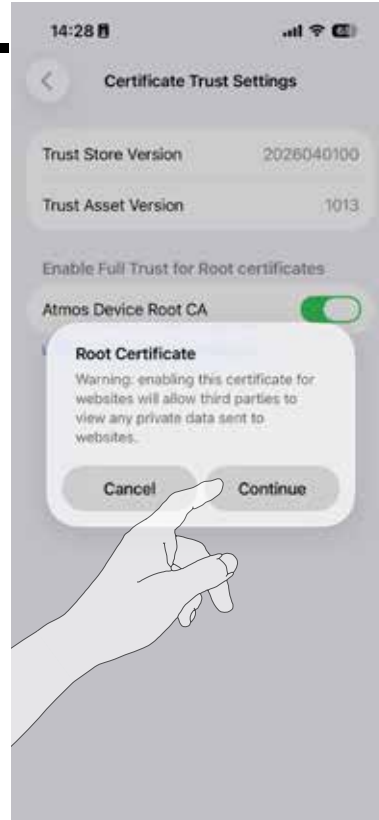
14:28

Certificate Trust Settings

Trust Store Version 2026040100

Trust Asset Version 1013

Enable Full Trust for Root certificates

Atmos Device Root CA

Root Certificate

Warning: enabling this certificate for websites will allow third parties to view any private data sent to websites.

Cancel

Continue